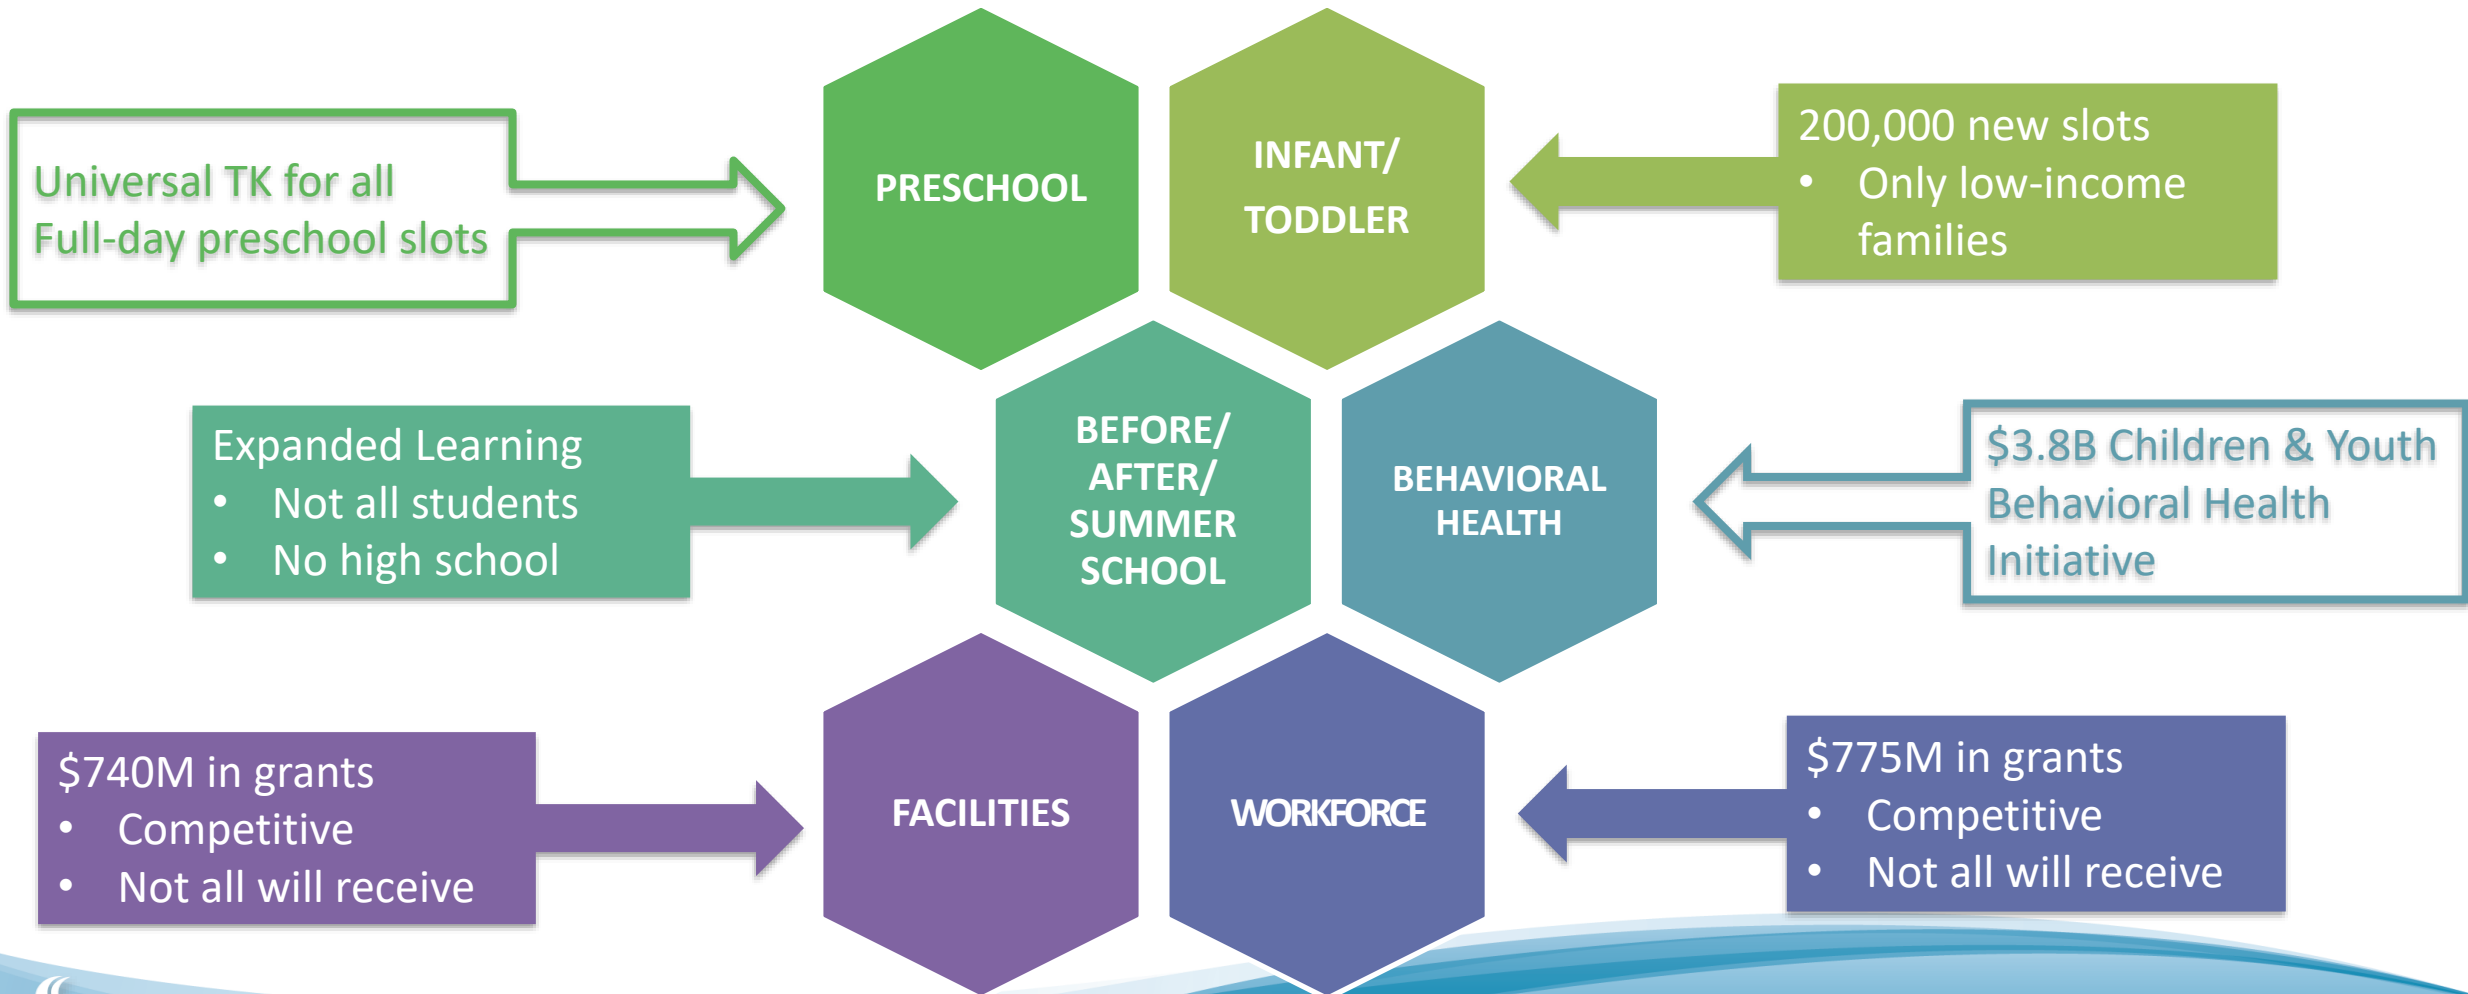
Universal TK for all
Full-day preschool slots

PRESCHOOL

INFANT/ TODDLER

200,000 new slots
• Only low-income families

Expanded Learning
• Not all students
• No high school

BEFORE/ AFTER/ SUMMER SCHOOL

BEHAVIORAL HEALTH

$3.8B Children & Youth Behavioral Health Initiative

$740M in grants
• Competitive
• Not all will receive

FACILITIES

WORKFORCE

$775M in grants
• Competitive
• Not all will receive